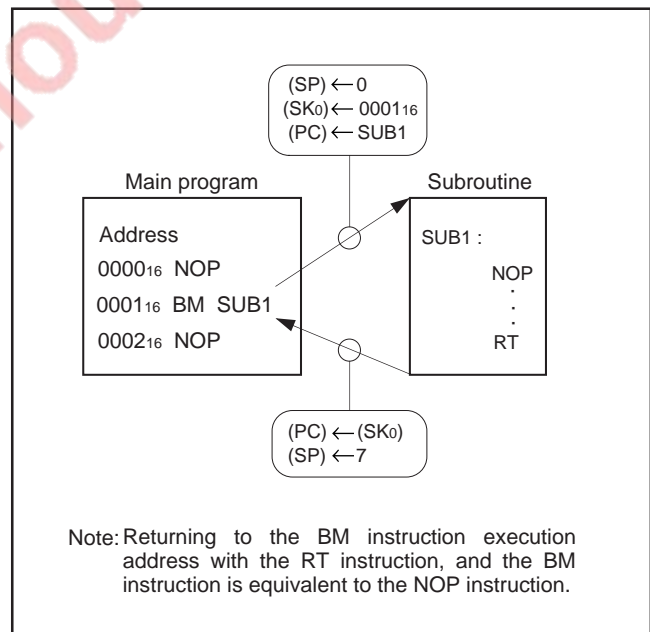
$(SP) \leftarrow 0$
$(SK_0) \leftarrow 0001_{16}$
$(PC) \leftarrow$ SUB1

Main program

Address
$0000_{16}$ NOP
$0001_{16}$ BM SUB1
$0002_{16}$ NOP

Subroutine

SUB1 :
NOP
·
·
·
RT

$(PC) \leftarrow (SK_0)$
$(SP) \leftarrow 7$

Note: Returning to the BM instruction execution address with the RT instruction, and the BM instruction is equivalent to the NOP instruction.